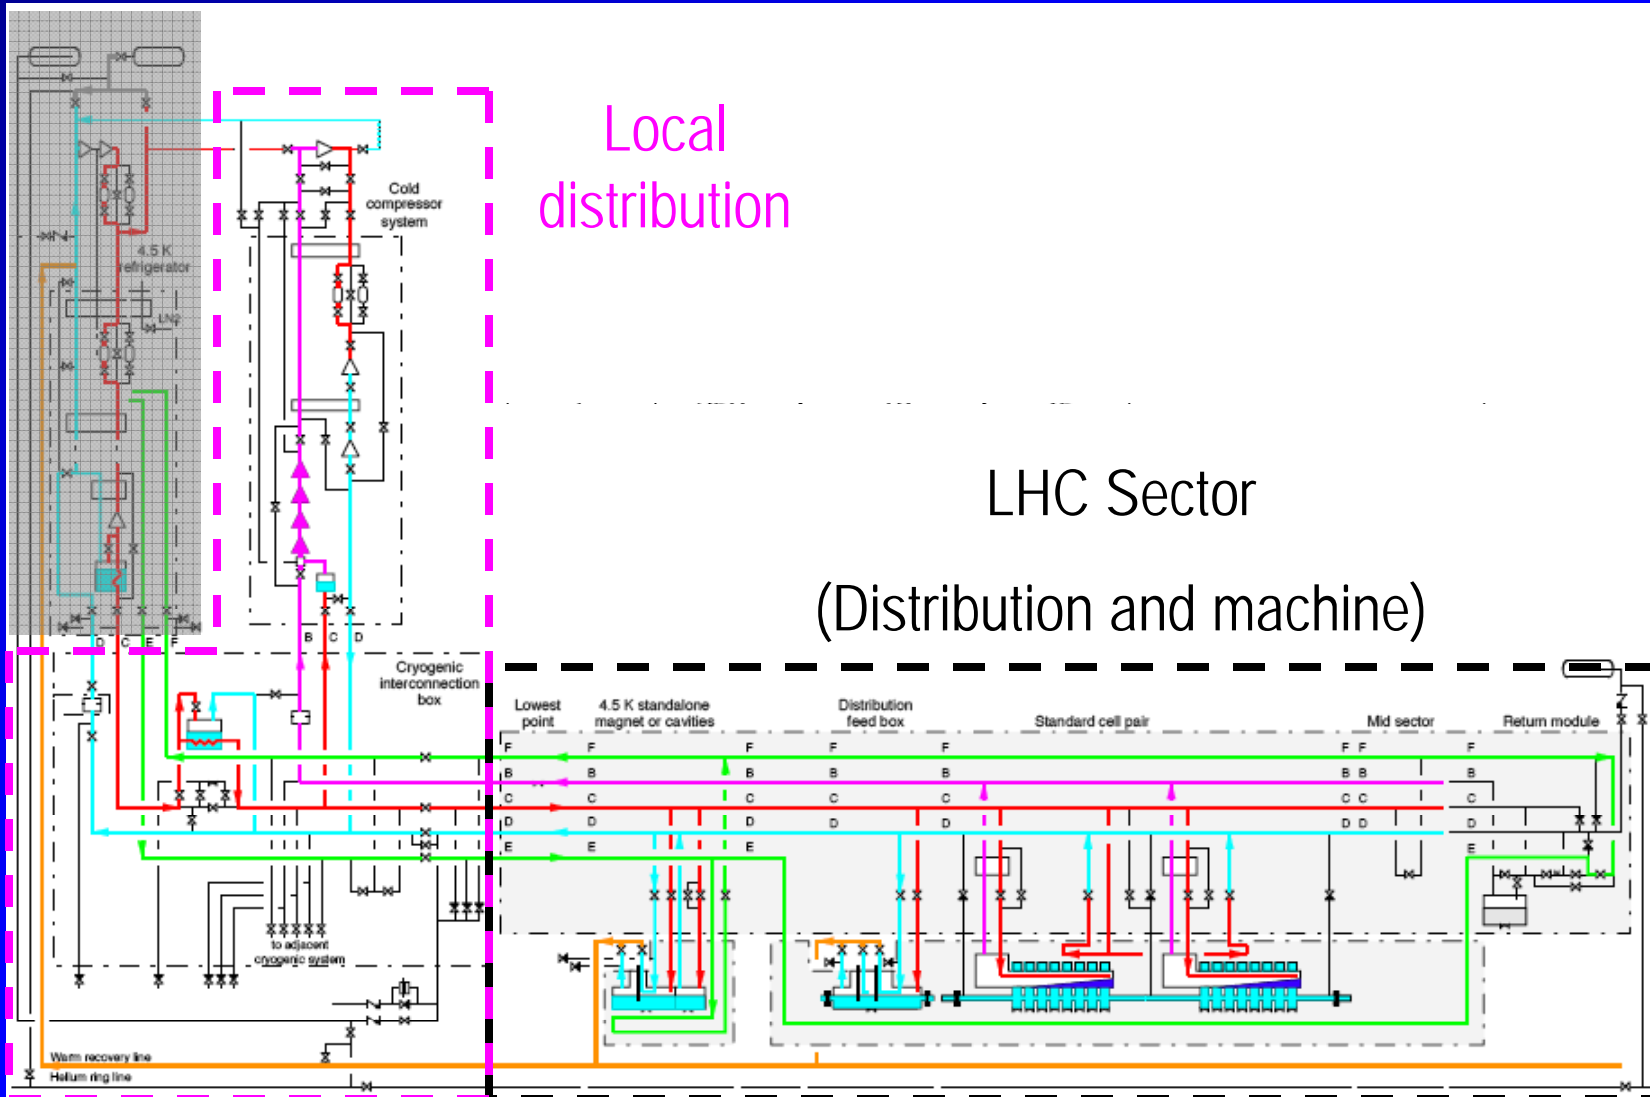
Local distribution

LHC Sector

(Distribution and machine)

Cold compressor system

4.5 K refrigerator

LN2

D C E F

B C D

Cryogenic interconnection box

Lowest point

4.5 K standalone magnet or cavities

Distribution feed box

Standard cell pair

Mid sector

Return module

F
B
C
D
E

F
B
C
D
E

F
B
C
D
E

F
B
C
D
E

F
B
C
D
E

F F
B B
C C
D D

F
B
C
D
E

to adjacent cryogenic system

Warm recovery line

Helium ring line